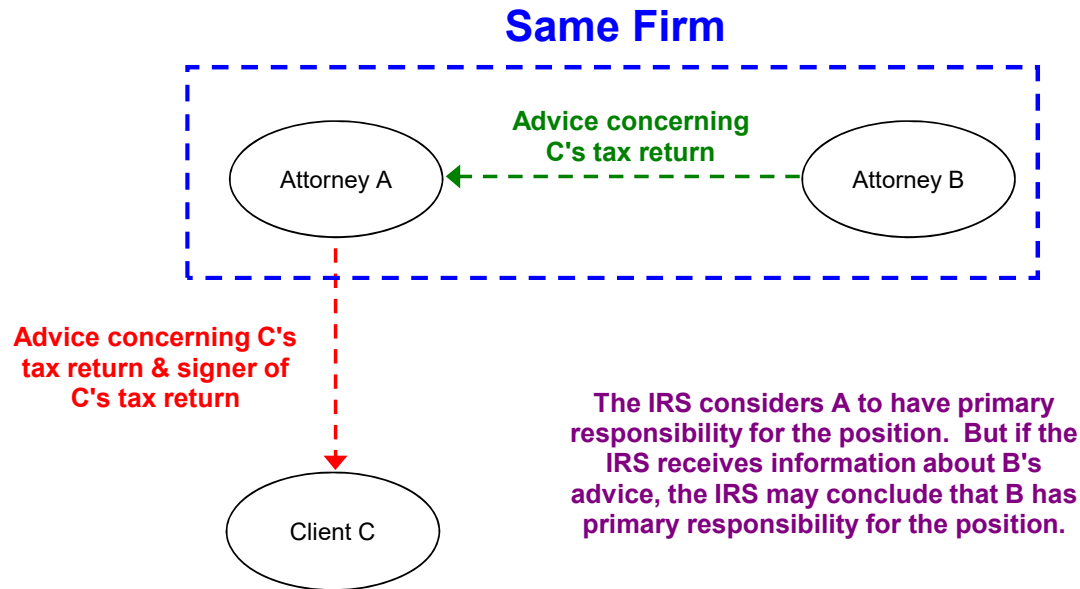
Same Firm

Advice concerning C's tax return

Attorney A

Attorney B

Advice concerning C's tax return & signer of C's tax return

The IRS considers A to have primary responsibility for the position. But if the IRS receives information about B's advice, the IRS may conclude that B has primary responsibility for the position.

Client C